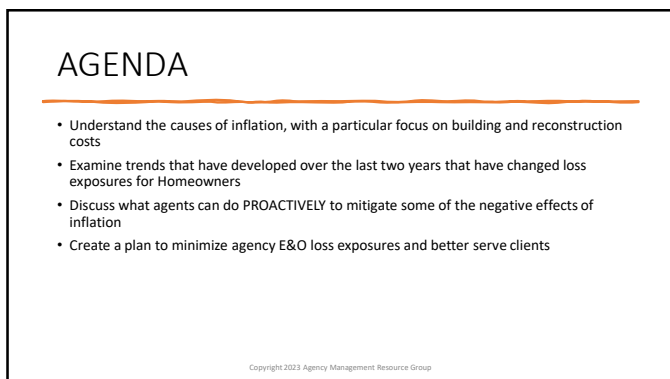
AGENDA

• Understand the causes of inflation, with a particular focus on building and reconstruction costs
• Examine trends that have developed over the last two years that have changed loss exposures for Homeowners
• Discuss what agents can do PROACTIVELY to mitigate some of the negative effects of inflation
• Create a plan to minimize agency E&O loss exposures and better serve clients

Copyright 2023 Agency Management Resource Group